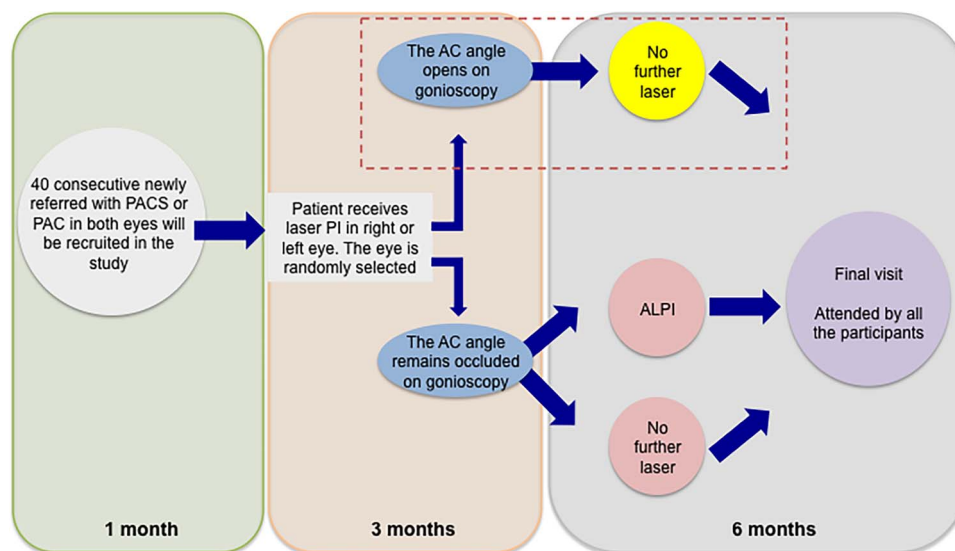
40 consecutive newly referred with PACS or PAC in both eyes will be recruited in the study

Patient receives laser PI in right or left eye. The eye is randomly selected

The AC angle opens on gonioscopy

No further laser

The AC angle remains occluded on gonioscopy

ALPI

No further laser

Final visit

Attended by all the participants

1 month

3 months

6 months